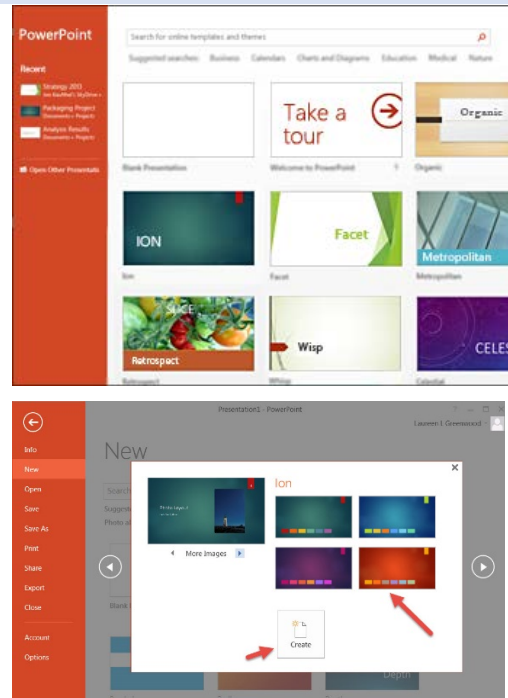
PowerPoint

Recent

Strategy 2013
Packaging Project
Documents » Projects
Analysis Results
Documents » Projects

Open Other Presentations

Search for online templates and themes

Suggested searches: Business Calendars Charts and Diagrams Education Medical Nature

Blank Presentation

Take a tour

Welcome to PowerPoint

Organic

Organic

ION

Ion

Facet

Facet

Metropolitan

Metropolitan

Slice

Retrospect

Retrospect

Wisp

Wisp

CELES

Celestial

Presentation1 - PowerPoint

Laureen J Greenwood

Info
New
Open
Save
Save As
Print
Share
Export
Close
Account
Options

New

Search
Suggest
Photo al

Blank

More Images

Ion

Create

Depth